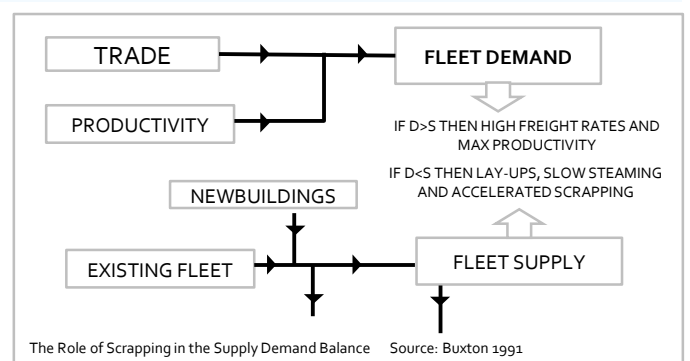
TRADE

PRODUCTIVITY

FLEET DEMAND

IF D>S THEN HIGH FREIGHT RATES AND MAX PRODUCTIVITY

IF D<S THEN LAY-UPS, SLOW STEAMING AND ACCELERATED SCRAPPING

NEWBUILDINGS

EXISTING FLEET

FLEET SUPPLY

The Role of Scrapping in the Supply Demand Balance Source: Buxton 1991